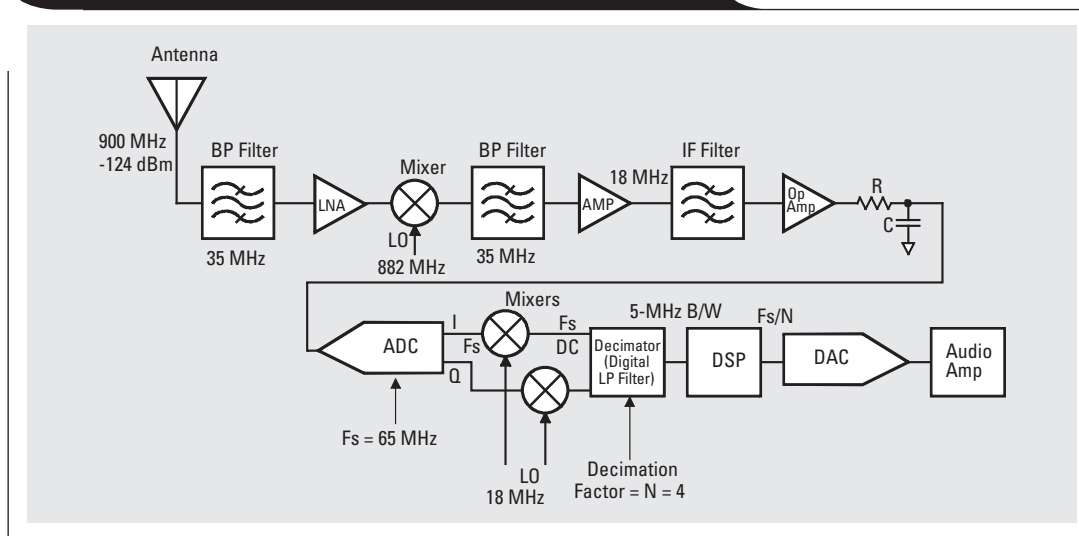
Antenna

900 MHz
-124 dBm

BP Filter

35 MHz

LNA

Mixer

LO
882 MHz

BP Filter

35 MHz

AMP

18 MHz

IF Filter

Op Amp

R

C

Mixers

ADC

I

Q

Fs

Fs

DC

Fs = 65 MHz

LO
18 MHz

5-MHz B/W

Decimator (Digital LP Filter)

Decimation Factor = N = 4

Fs/N

DSP

DAC

Audio Amp